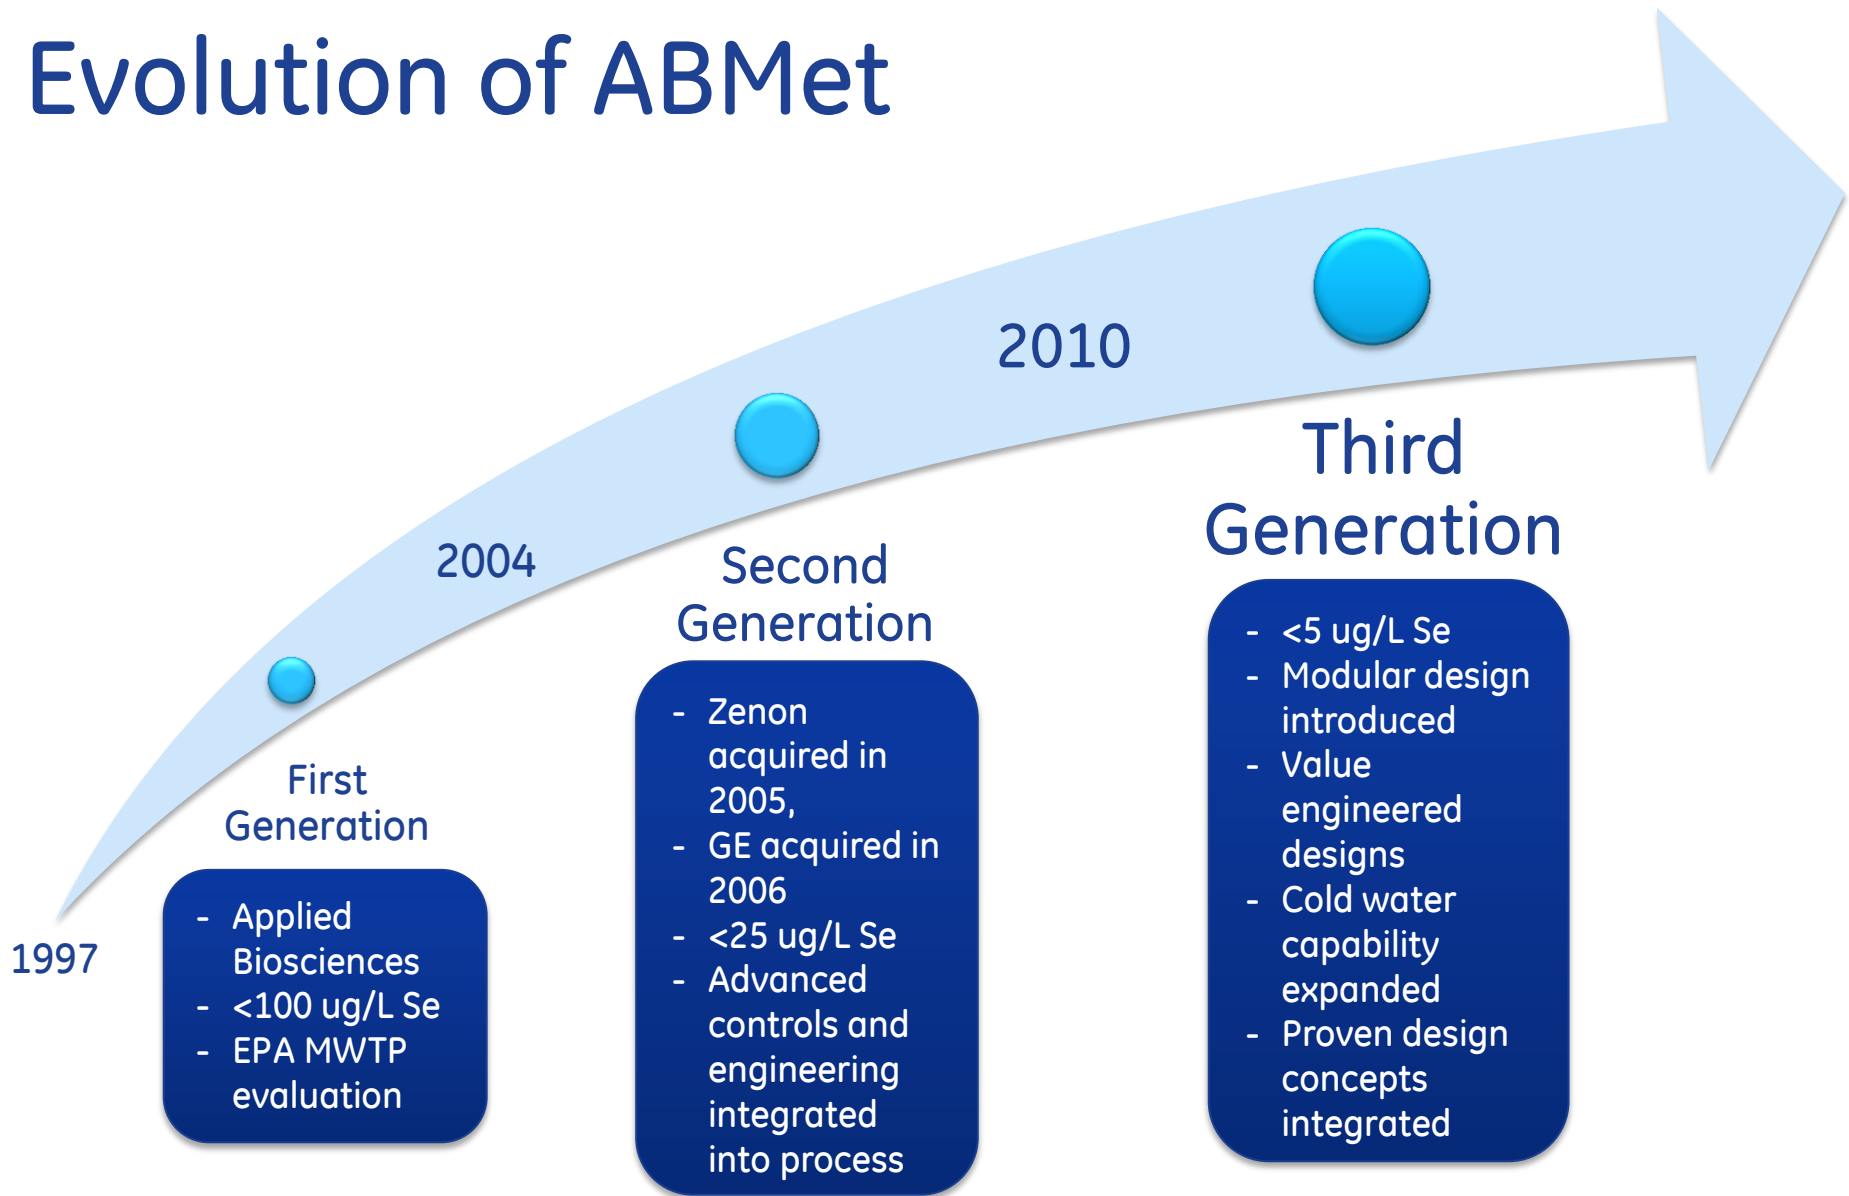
Evolution of ABMet

1997

First Generation

- Applied Biosciences
- <100 ug/L Se
- EPA MWTP evaluation

2004

Second Generation

- Zenon acquired in 2005,
- GE acquired in 2006
- <25 ug/L Se
- Advanced controls and engineering integrated into process

2010

Third Generation

- <5 ug/L Se
- Modular design introduced
- Value engineered designs
- Cold water capability expanded
- Proven design concepts integrated